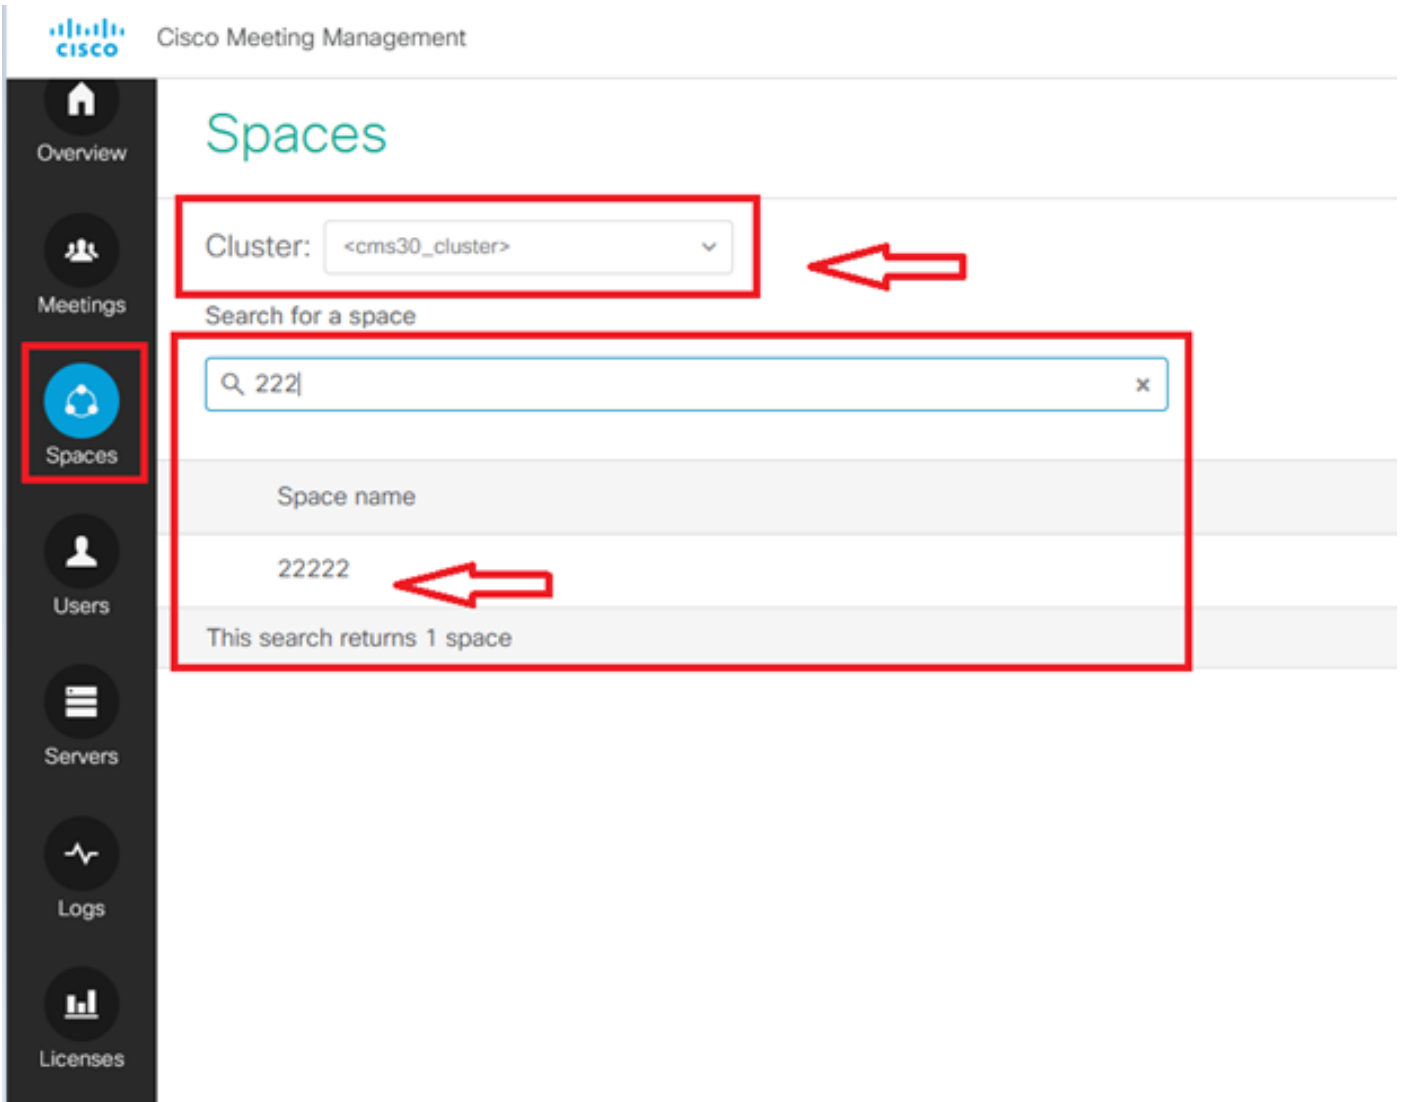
cisco Cisco Meeting Management

Overview

Meetings

Spaces

Users

Servers

Logs

Licenses

Spaces

Cluster: <cms30_cluster>

Search for a space

222

×

| Space name |
|---|
| 22222 |

This search returns 1 space